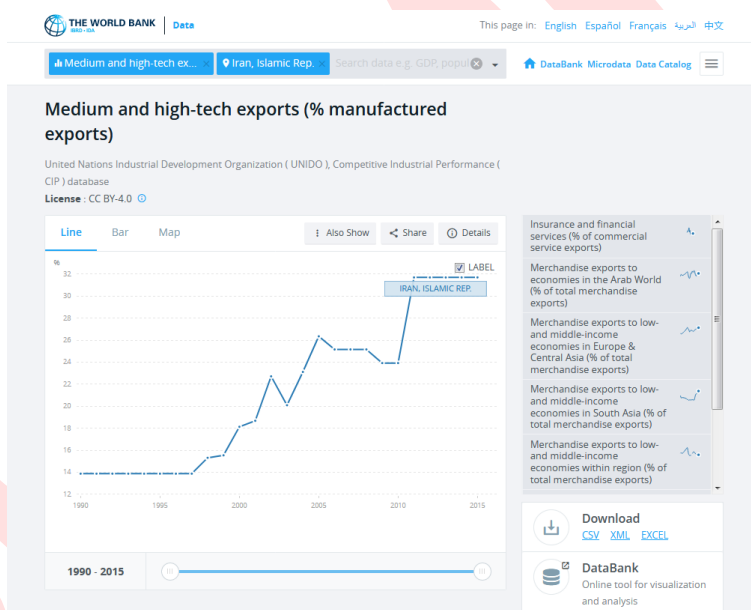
THE WORLD BANK IBRD · IDA | Data

This page in: English Español Français العربية 中文

Medium and high-tech ex... × Iran, Islamic Rep. × Search data e.g. GDP, popul

DataBank Microdata Data Catalog

Medium and high-tech exports (% manufactured exports)

United Nations Industrial Development Organization ( UNIDO ), Competitive Industrial Performance ( CIP ) database

License : CC BY-4.0

Line Bar Map

Also Show Share Details

%

LABEL

IRAN, ISLAMIC REP.

| 32 |
|---|
| 30 |
| 28 |
| 26 |
| 24 |
| 22 |
| 20 |
| 18 |
| 16 |
| 14 |
| 12 |

1990 1995 2000 2005 2010 2015

1990 - 2015

Insurance and financial services (% of commercial service exports)

Merchandise exports to economies in the Arab World (% of total merchandise exports)

Merchandise exports to low- and middle-income economies in Europe & Central Asia (% of total merchandise exports)

Merchandise exports to low- and middle-income economies in South Asia (% of total merchandise exports)

Merchandise exports to low- and middle-income economies within region (% of total merchandise exports)

Download
CSV XML EXCEL

DataBank
Online tool for visualization and analysis